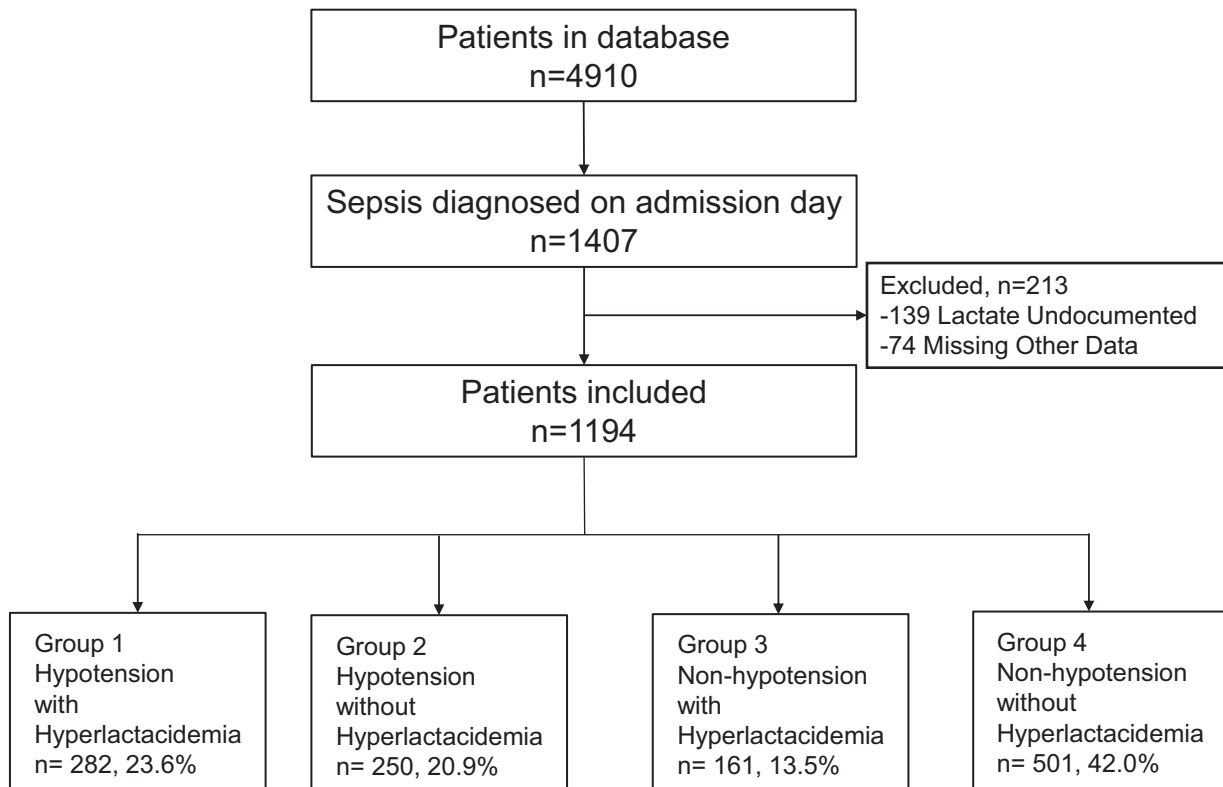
Patients in database
n=4910

Sepsis diagnosed on admission day
n=1407

Excluded, n=213
-139 Lactate Undocumented
-74 Missing Other Data

Patients included
n=1194

Group 1
Hypotension
with
Hyperlactacidemia
n= 282, 23.6%

Group 2
Hypotension
without
Hyperlactacidemia
n= 250, 20.9%

Group 3
Non-hypotension
with
Hyperlactacidemia
n= 161, 13.5%

Group 4
Non-hypotension
without
Hyperlactacidemia
n= 501, 42.0%